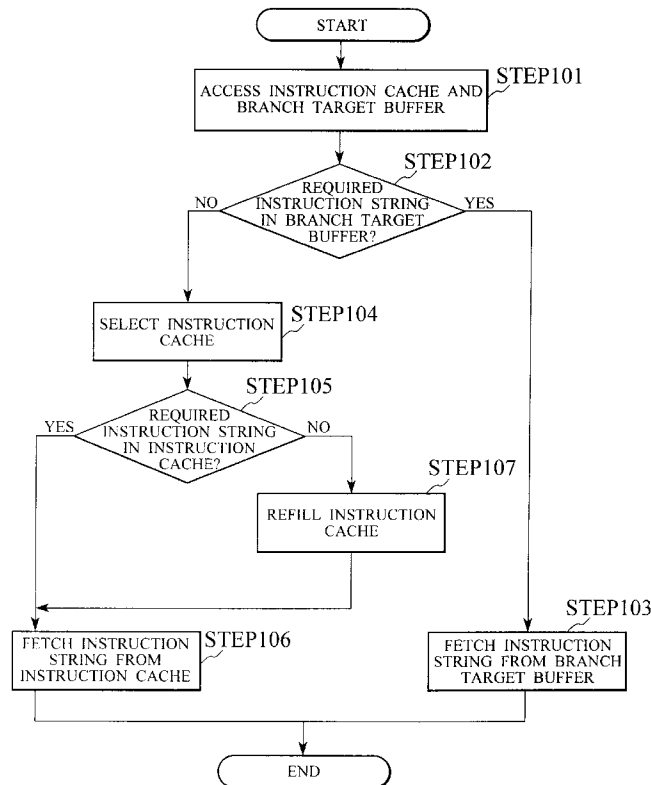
START

ACCESS INSTRUCTION CACHE AND BRANCH TARGET BUFFER

STEP101

STEP102

REQUIRED INSTRUCTION STRING IN BRANCH TARGET BUFFER?

NO

YES

SELECT INSTRUCTION CACHE

STEP104

STEP105

REQUIRED INSTRUCTION STRING IN INSTRUCTION CACHE?

YES

NO

STEP107

REFILL INSTRUCTION CACHE

STEP103

FETCH INSTRUCTION STRING FROM INSTRUCTION CACHE

STEP106

FETCH INSTRUCTION STRING FROM BRANCH TARGET BUFFER

END